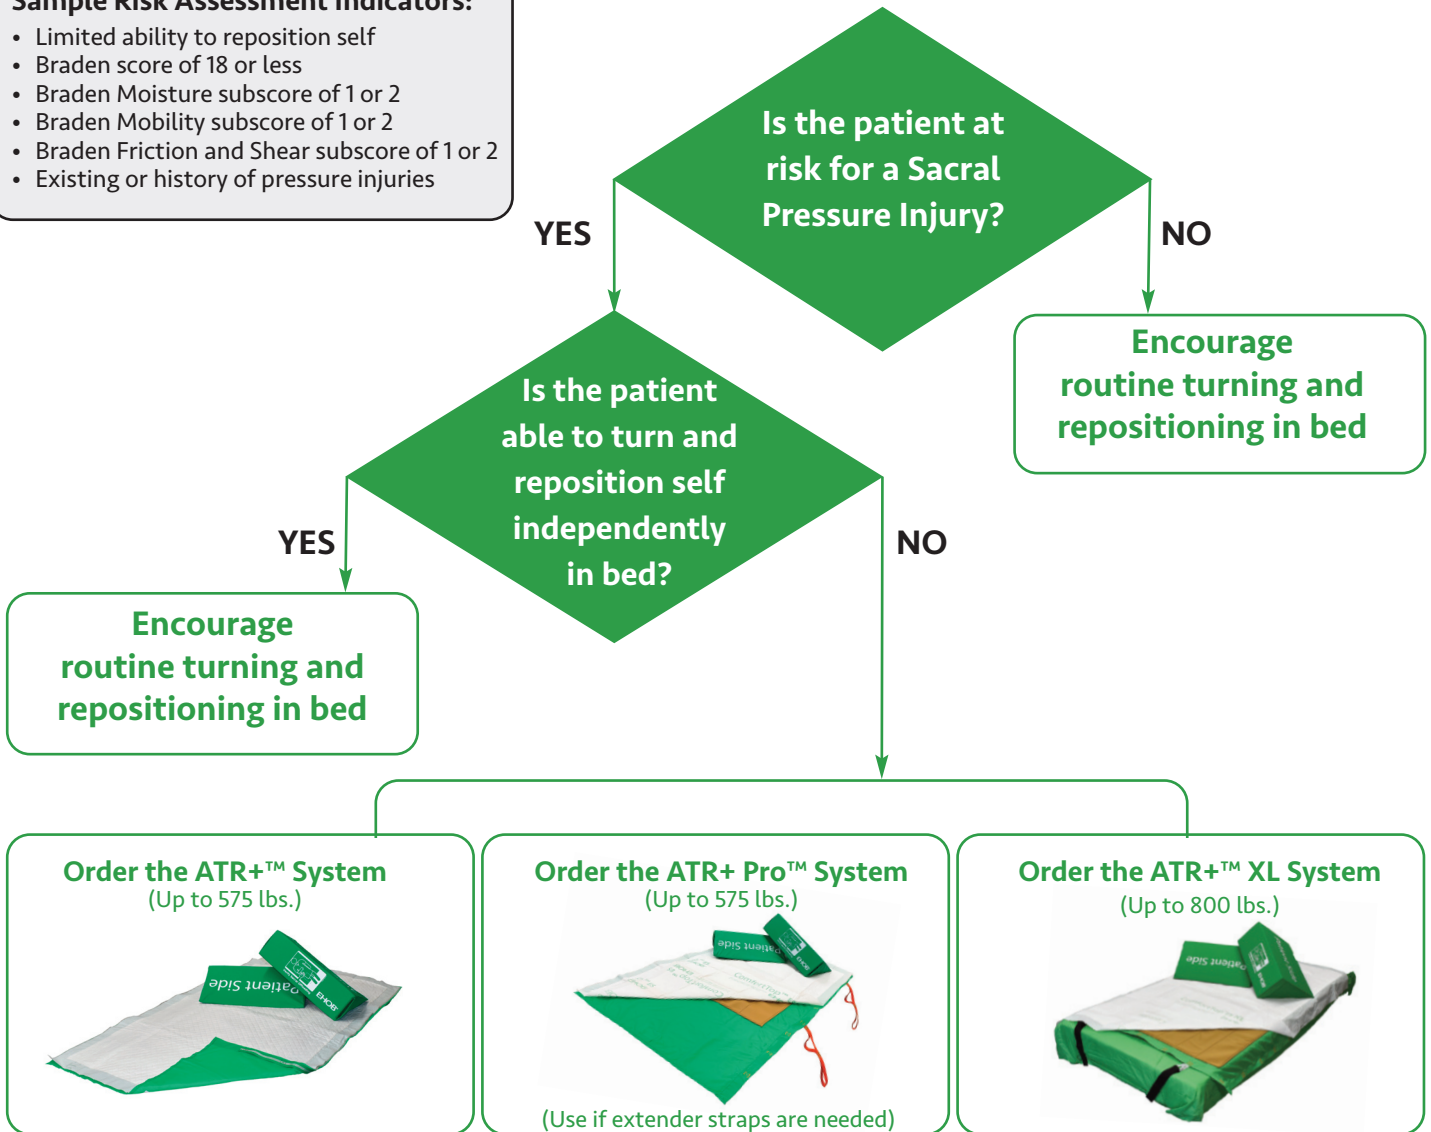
Sample Risk Assessment Indicators:
• Limited ability to reposition self
• Braden score of 18 or less
• Braden Moisture subscore of 1 or 2
• Braden Mobility subscore of 1 or 2
• Braden Friction and Shear subscore of 1 or 2
• Existing or history of pressure injuries

Is the patient at risk for a Sacral Pressure Injury?

YES

NO

Encourage routine turning and repositioning in bed

Is the patient able to turn and reposition self independently in bed?

YES

NO

Encourage routine turning and repositioning in bed

Order the ATR+™ System
(Up to 575 lbs.)

Order the ATR+ Pro™ System
(Up to 575 lbs.)
(Use if extender straps are needed)

Order the ATR+™ XL System
(Up to 800 lbs.)